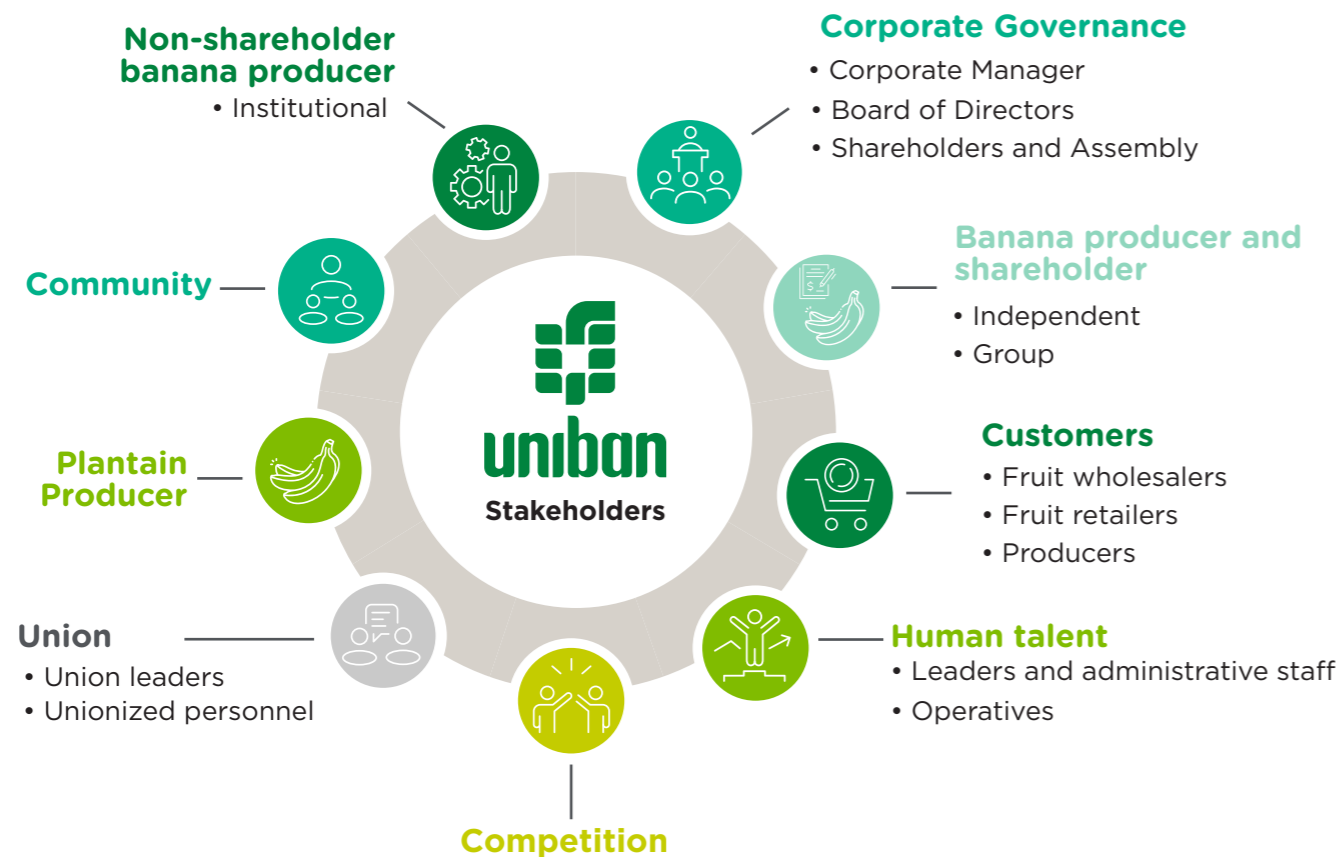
Non-shareholder banana producer
• Institutional

Corporate Governance
• Corporate Manager
• Board of Directors
• Shareholders and Assembly

Community

Banana producer and shareholder
• Independent
• Group

uniban
Stakeholders

Plantain Producer

Customers
• Fruit wholesalers
• Fruit retailers
• Producers

Union
• Union leaders
• Unionized personnel

Human talent
• Leaders and administrative staff
• Operatives

Competition